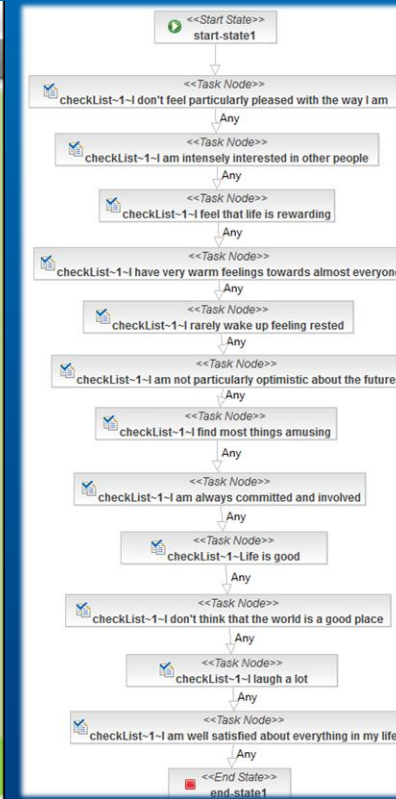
<<Start State>>
start-state1

<<Task Node>>
checkList~1~I don't feel particularly pleased with the way I am

Any

<<Task Node>>
checkList~1~I am intensely interested in other people

Any

<<Task Node>>
checkList~1~I feel that life is rewarding

Any

<<Task Node>>
checkList~1~I have very warm feelings towards almost everyone

Any

<<Task Node>>
checkList~1~I rarely wake up feeling rested

Any

<<Task Node>>
checkList~1~I am not particularly optimistic about the future

Any

<<Task Node>>
checkList~1~I find most things amusing

Any

<<Task Node>>
checkList~1~I am always committed and involved

Any

<<Task Node>>
checkList~1~Life is good

Any

<<Task Node>>
checkList~1~I don't think that the world is a good place

Any

<<Task Node>>
checkList~1~I laugh a lot

Any

<<Task Node>>
checkList~1~I am well satisfied about everything in my life

Any

<<End State>>
end-state1